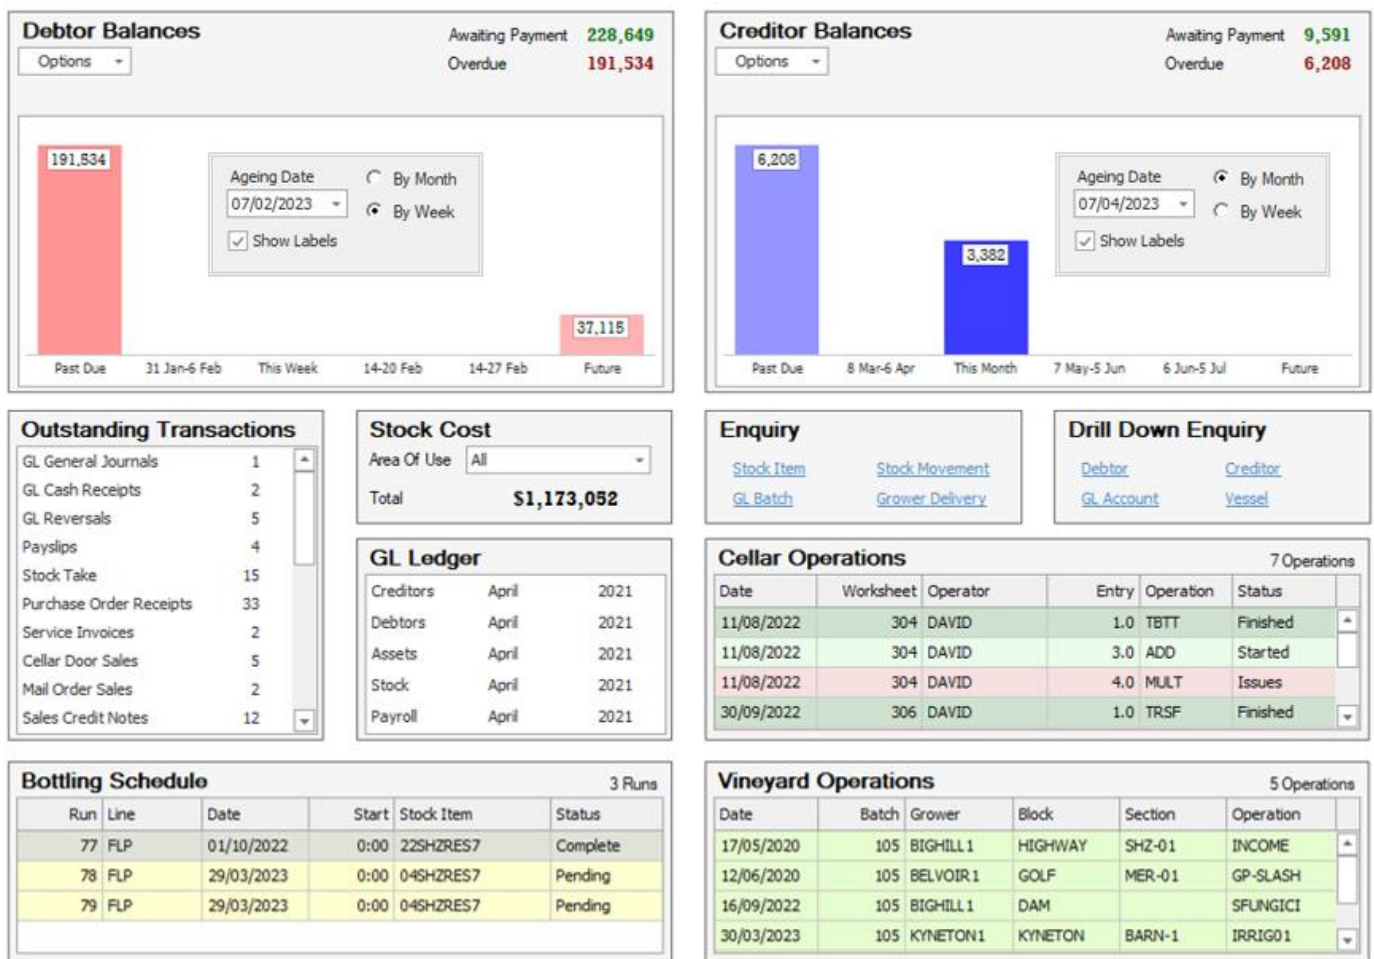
Debtor Balances
Options
Awaiting Payment 228,649
Overdue 191,534

191,534
Ageing Date
07/02/2023
By Month
By Week
Show Labels
37,115
Past Due 31 Jan-6 Feb This Week 14-20 Feb 14-27 Feb Future

Creditor Balances
Options
Awaiting Payment 9,591
Overdue 6,208

6,208
3,382
Ageing Date
07/04/2023
By Month
By Week
Show Labels
Past Due 8 Mar-6 Apr This Month 7 May-5 Jun 6 Jun-5 Jul Future

Outstanding Transactions

| | |
|---|---|
| GL General Journals | 1 |
| GL Cash Receipts | 2 |
| GL Reversals | 5 |
| Payslips | 4 |
| Stock Take | 15 |
| Purchase Order Receipts | 33 |
| Service Invoices | 2 |
| Cellar Door Sales | 5 |
| Mail Order Sales | 2 |
| Sales Credit Notes | 12 |

Stock Cost
Area Of Use All
Total $1,173,052

GL Ledger

| | | |
|---|---|---|
| Creditors | April | 2021 |
| Debtors | April | 2021 |
| Assets | April | 2021 |
| Stock | April | 2021 |
| Payroll | April | 2021 |

Enquiry
Stock Item Stock Movement
GL Batch Grower Delivery

Drill Down Enquiry
Debtor Creditor
GL Account Vessel

Cellar Operations 7 Operations

| Date | Worksheet | Operator | Entry | Operation | Status |
|---|---|---|---|---|---|
| 11/08/2022 | 304 | DAVID | 1.0 | TBTT | Finished |
| 11/08/2022 | 304 | DAVID | 3.0 | ADD | Started |
| 11/08/2022 | 304 | DAVID | 4.0 | MULT | Issues |
| 30/09/2022 | 306 | DAVID | 1.0 | TRSF | Finished |

Bottling Schedule 3 Runs

| Run | Line | Date | Start | Stock Item | Status |
|---|---|---|---|---|---|
| 77 | FLP | 01/10/2022 | 0:00 | 22SHZRES7 | Complete |
| 78 | FLP | 29/03/2023 | 0:00 | 04SHZRES7 | Pending |
| 79 | FLP | 29/03/2023 | 0:00 | 04SHZRES7 | Pending |

Vineyard Operations 5 Operations

| Date | Batch | Grower | Block | Section | Operation |
|---|---|---|---|---|---|
| 17/05/2020 | 105 | BIGHILL1 | HIGHWAY | SHZ-01 | INCOME |
| 12/06/2020 | 105 | BELVOIR1 | GOLF | MER-01 | GP-SLASH |
| 16/09/2022 | 105 | BIGHILL1 | DAM | | SFUNGICI |
| 30/03/2023 | 105 | KYNETON1 | KYNETON | BARN-1 | IRRIG01 |